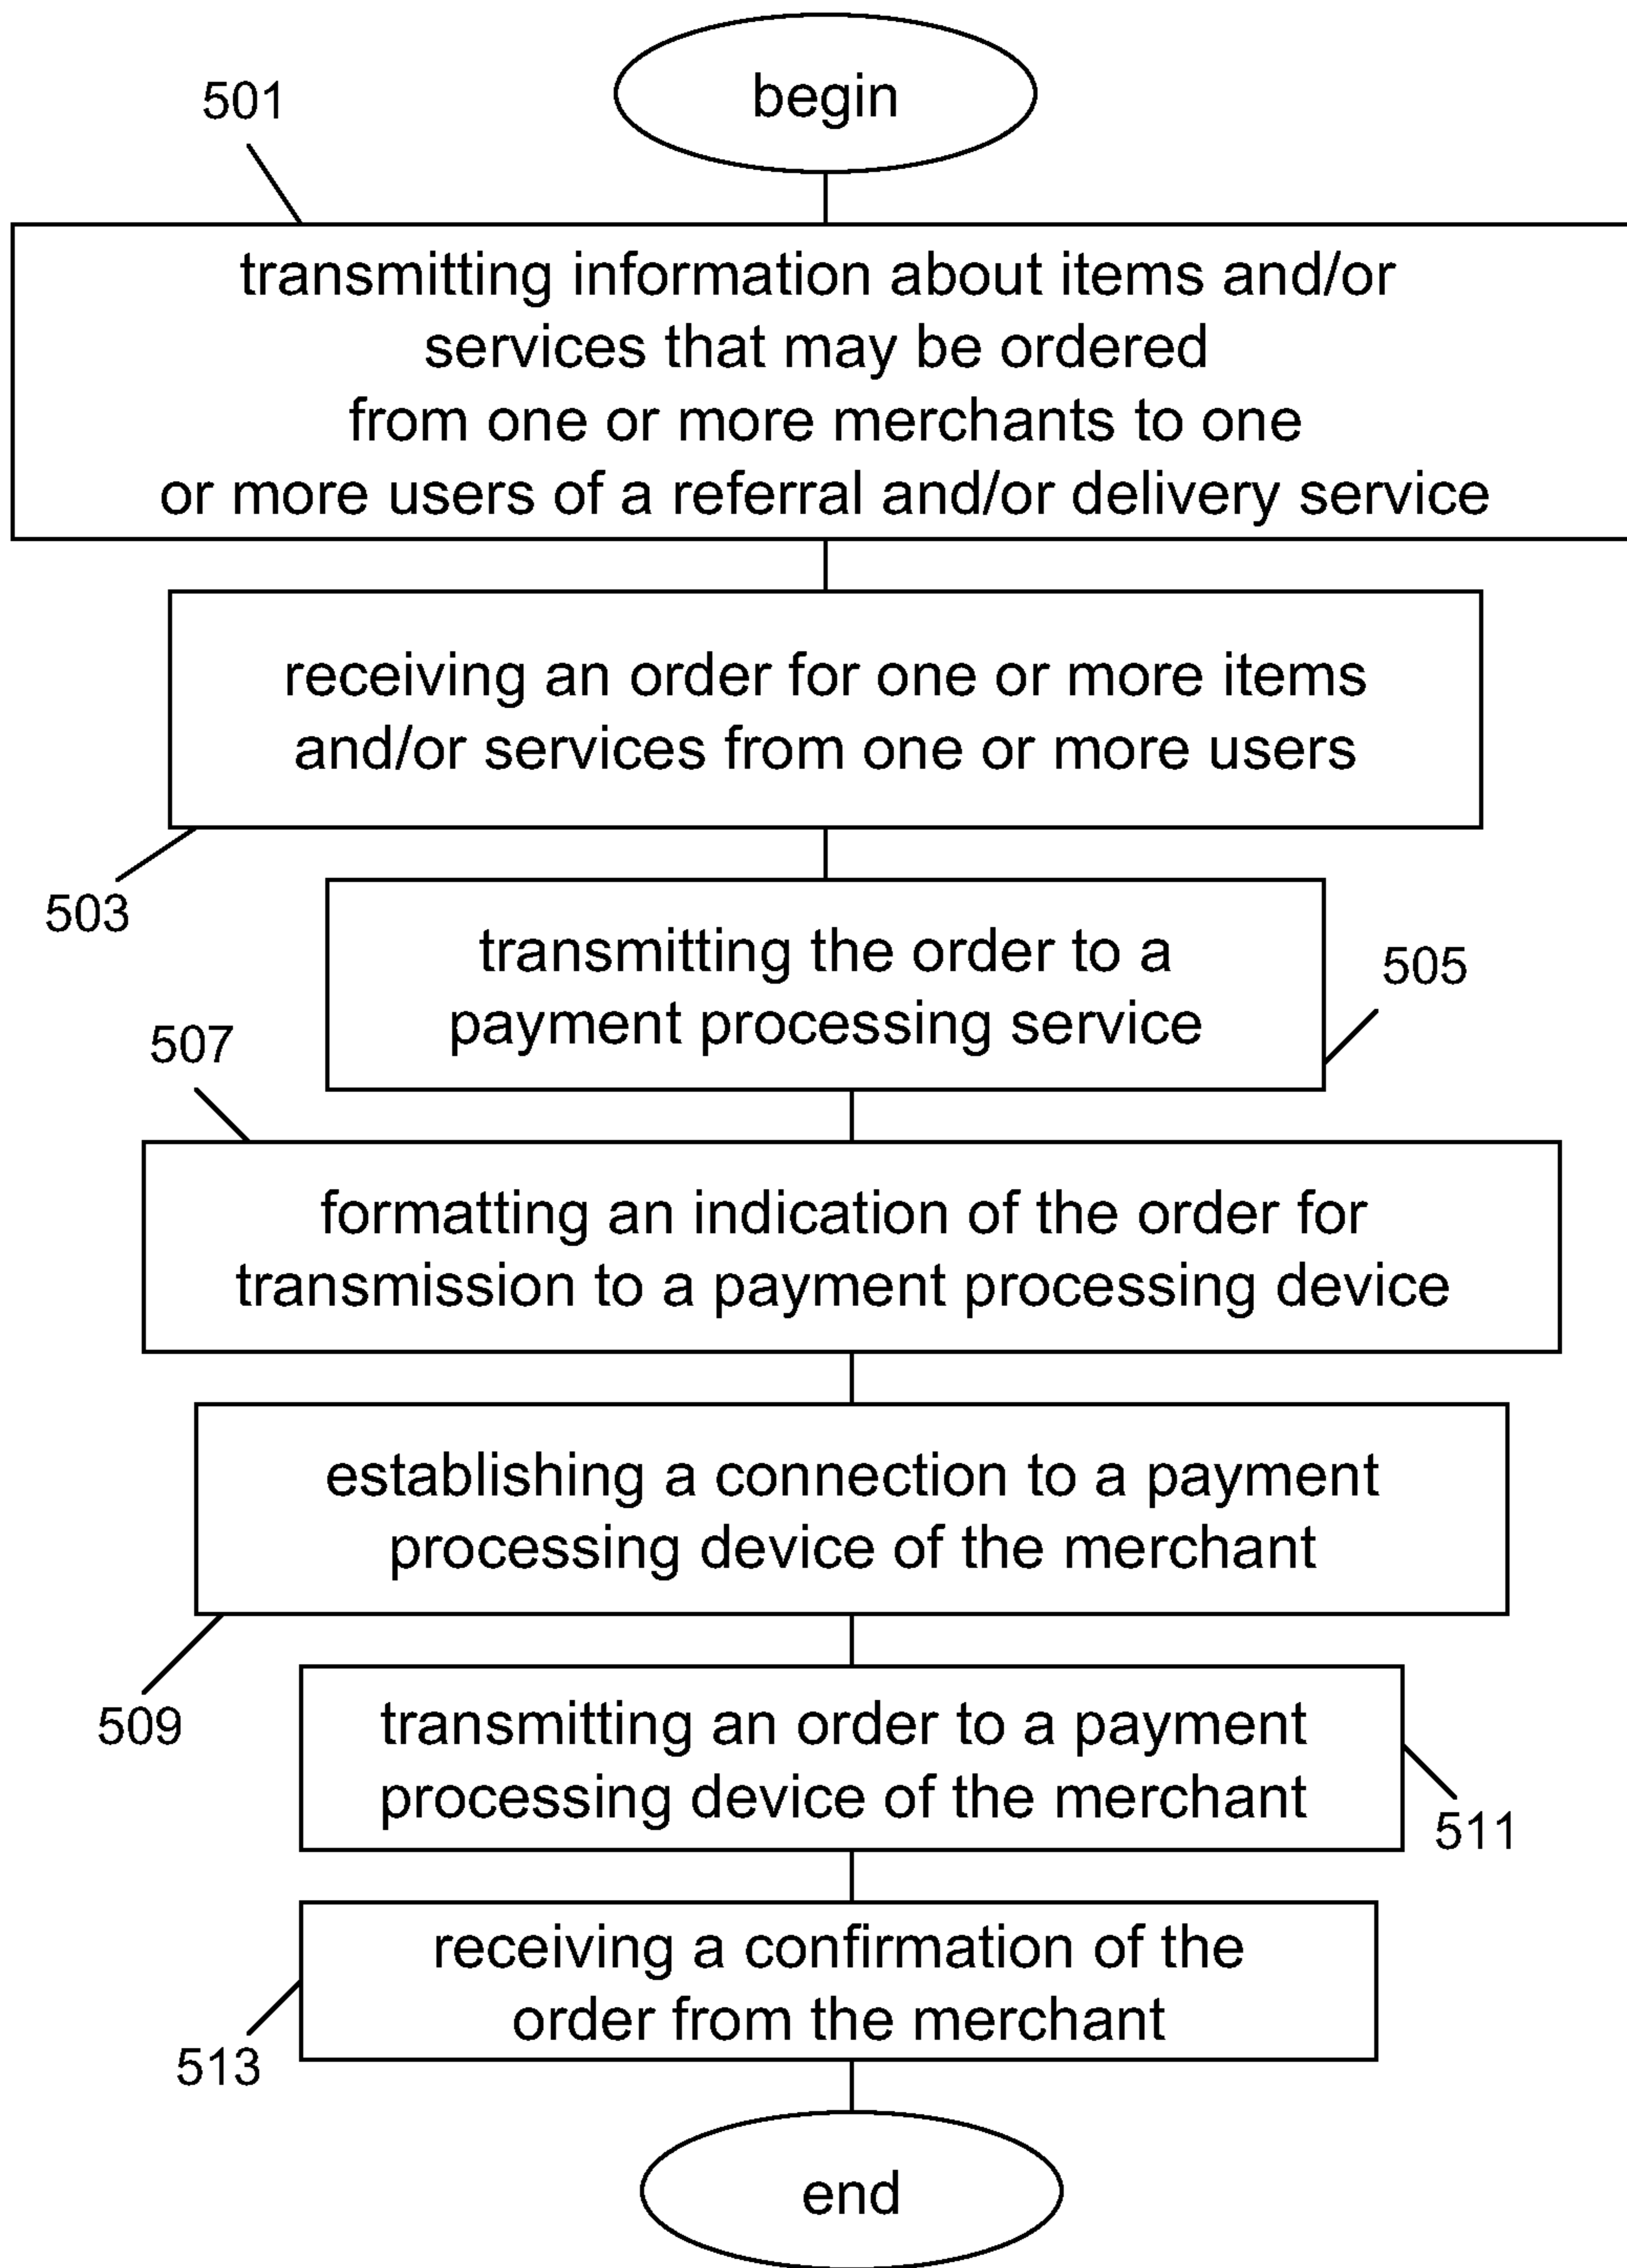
begin

501

transmitting information about items and/or services that may be ordered from one or more merchants to one or more users of a referral and/or delivery service

receiving an order for one or more items and/or services from one or more users

503

transmitting the order to a payment processing service

505

507

formatting an indication of the order for transmission to a payment processing device

establishing a connection to a payment processing device of the merchant

509

transmitting an order to a payment processing device of the merchant

511

receiving a confirmation of the order from the merchant

513

end